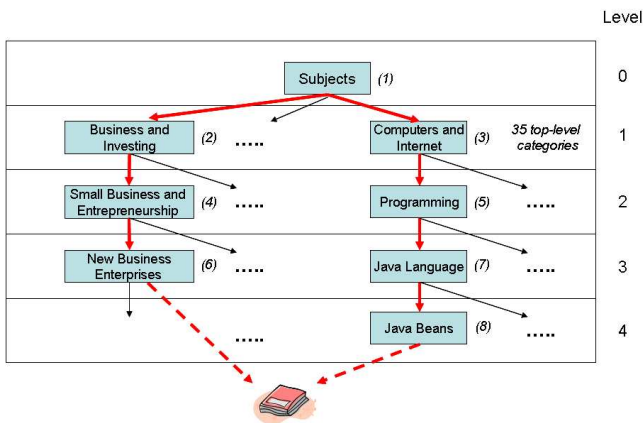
Level

Subjects (1)

0

Business and Investing (2) .....

Computers and Internet (3)

35 top-level categories

1

Small Business and Entrepreneurship (4) .....

Programming (5) .....

2

New Business Enterprises (6) .....

Java Language (7) .....

3

.....

Java Beans (8) .....

4